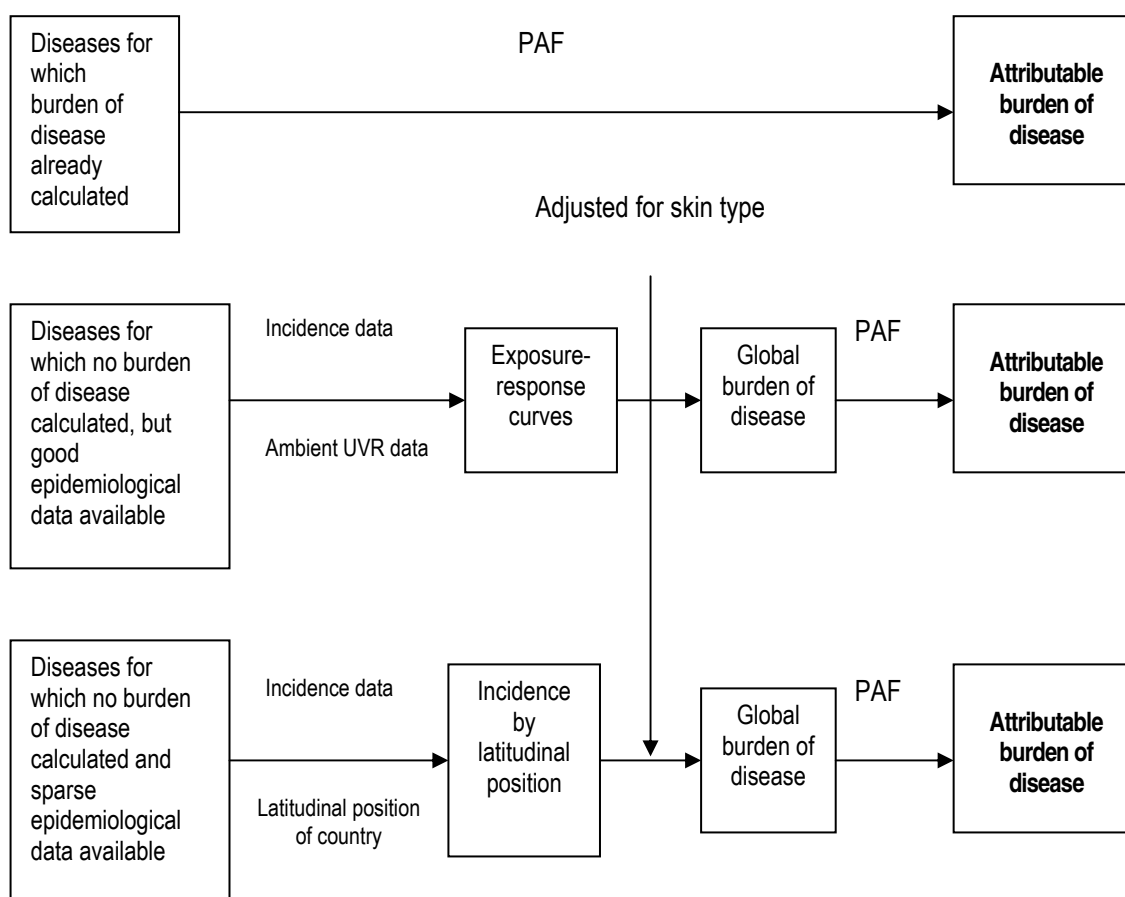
Diseases for which burden of disease already calculated

PAF

Attributable burden of disease

Adjusted for skin type

Diseases for which no burden of disease calculated, but good epidemiological data available

Incidence data

Ambient UVR data

Exposure-response curves

Global burden of disease

PAF

Attributable burden of disease

Diseases for which no burden of disease calculated and sparse epidemiological data available

Incidence data

Latitudinal position of country

Incidence by latitudinal position

Global burden of disease

PAF

Attributable burden of disease